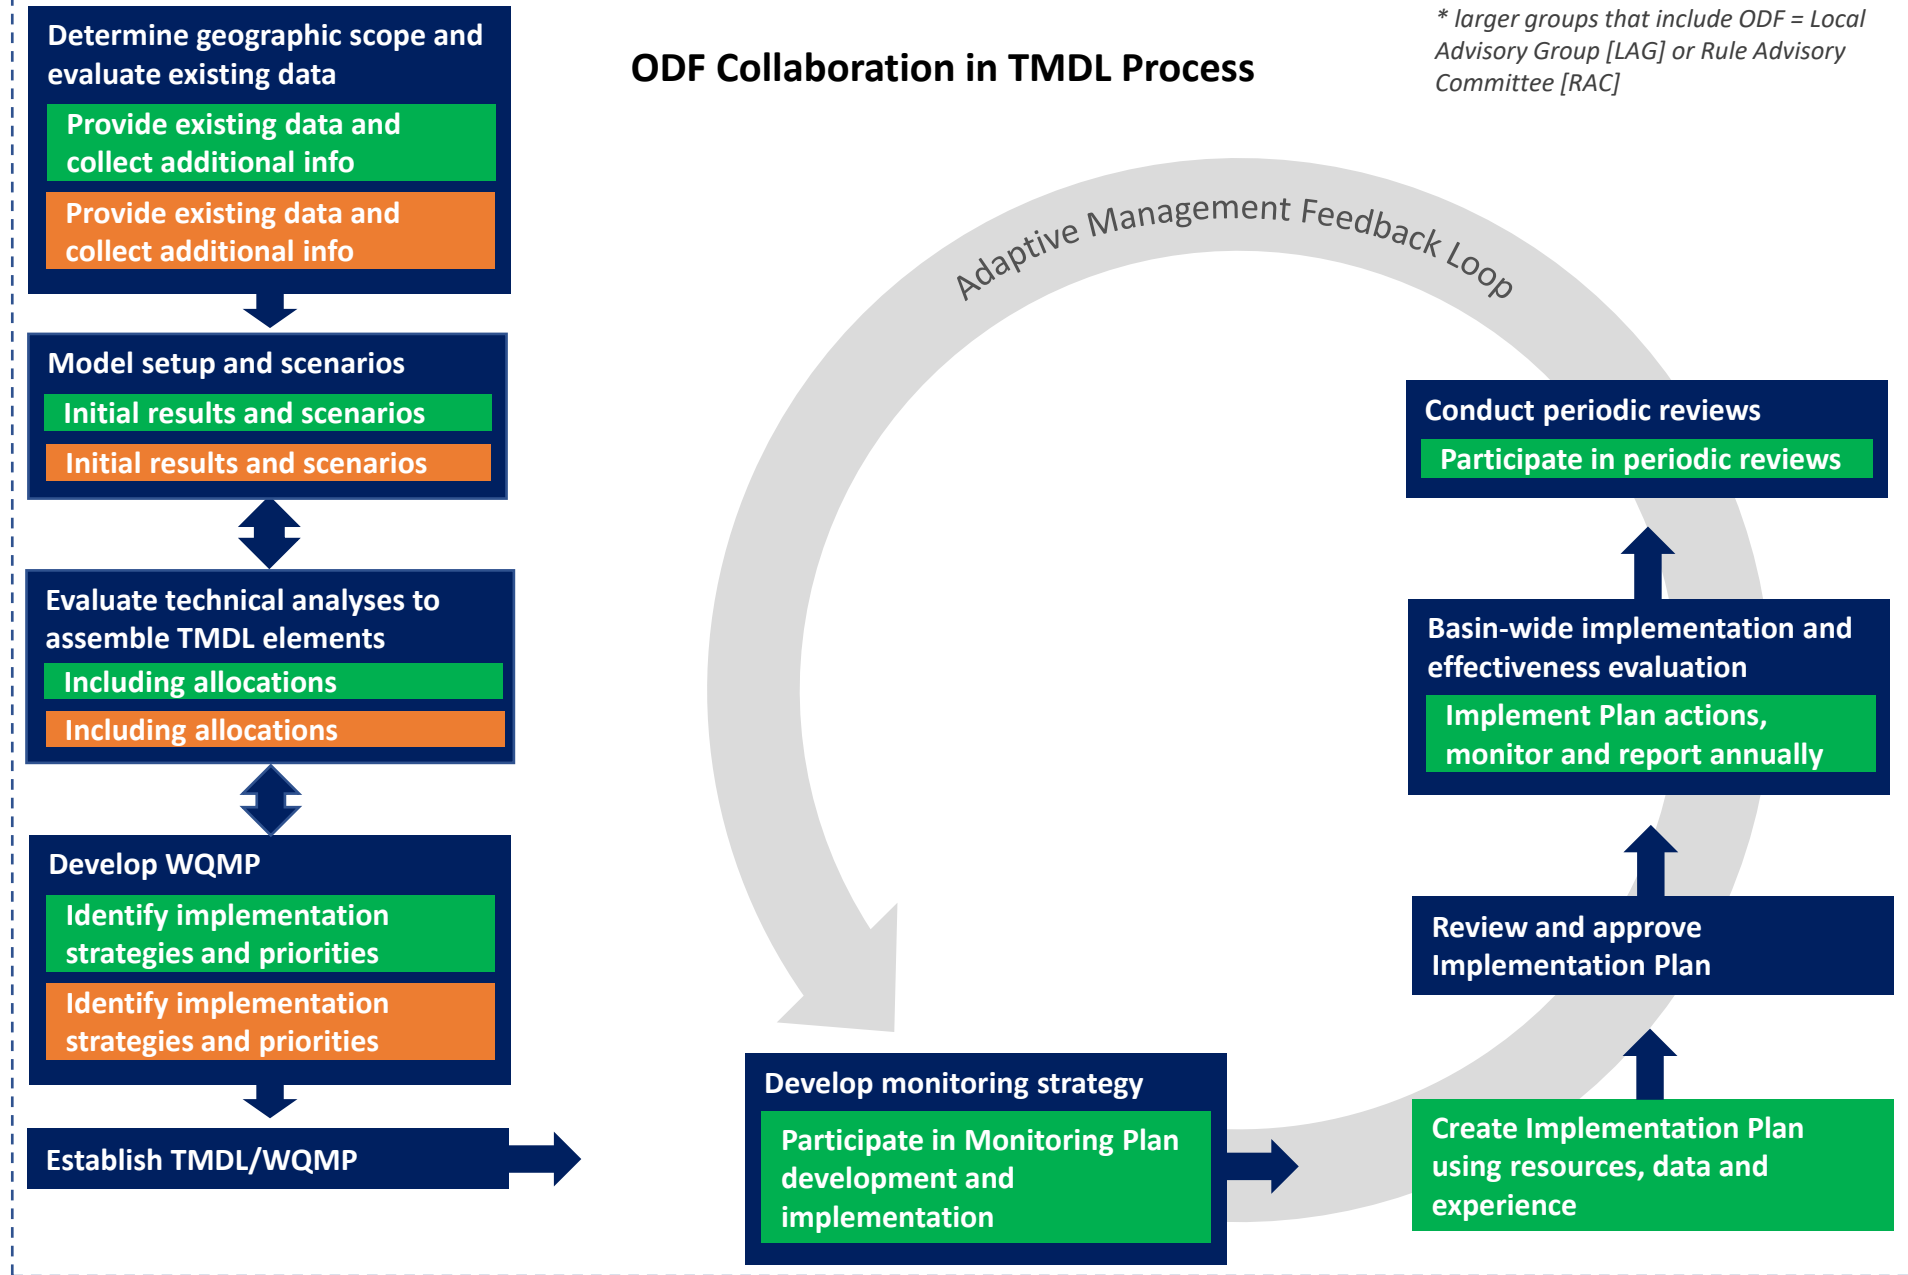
Determine geographic scope and evaluate existing data

Provide existing data and collect additional info

Provide existing data and collect additional info

ODF Collaboration in TMDL Process

* larger groups that include ODF = Local Advisory Group [LAG] or Rule Advisory Committee [RAC]

Adaptive Management Feedback Loop

Model setup and scenarios

Initial results and scenarios

Initial results and scenarios

Conduct periodic reviews

Participate in periodic reviews

Evaluate technical analyses to assemble TMDL elements

Including allocations

Including allocations

Basin-wide implementation and effectiveness evaluation

Implement Plan actions, monitor and report annually

Develop WQMP

Identify implementation strategies and priorities

Identify implementation strategies and priorities

Review and approve Implementation Plan

Develop monitoring strategy

Participate in Monitoring Plan development and implementation

Create Implementation Plan using resources, data and experience

Establish TMDL/WQMP